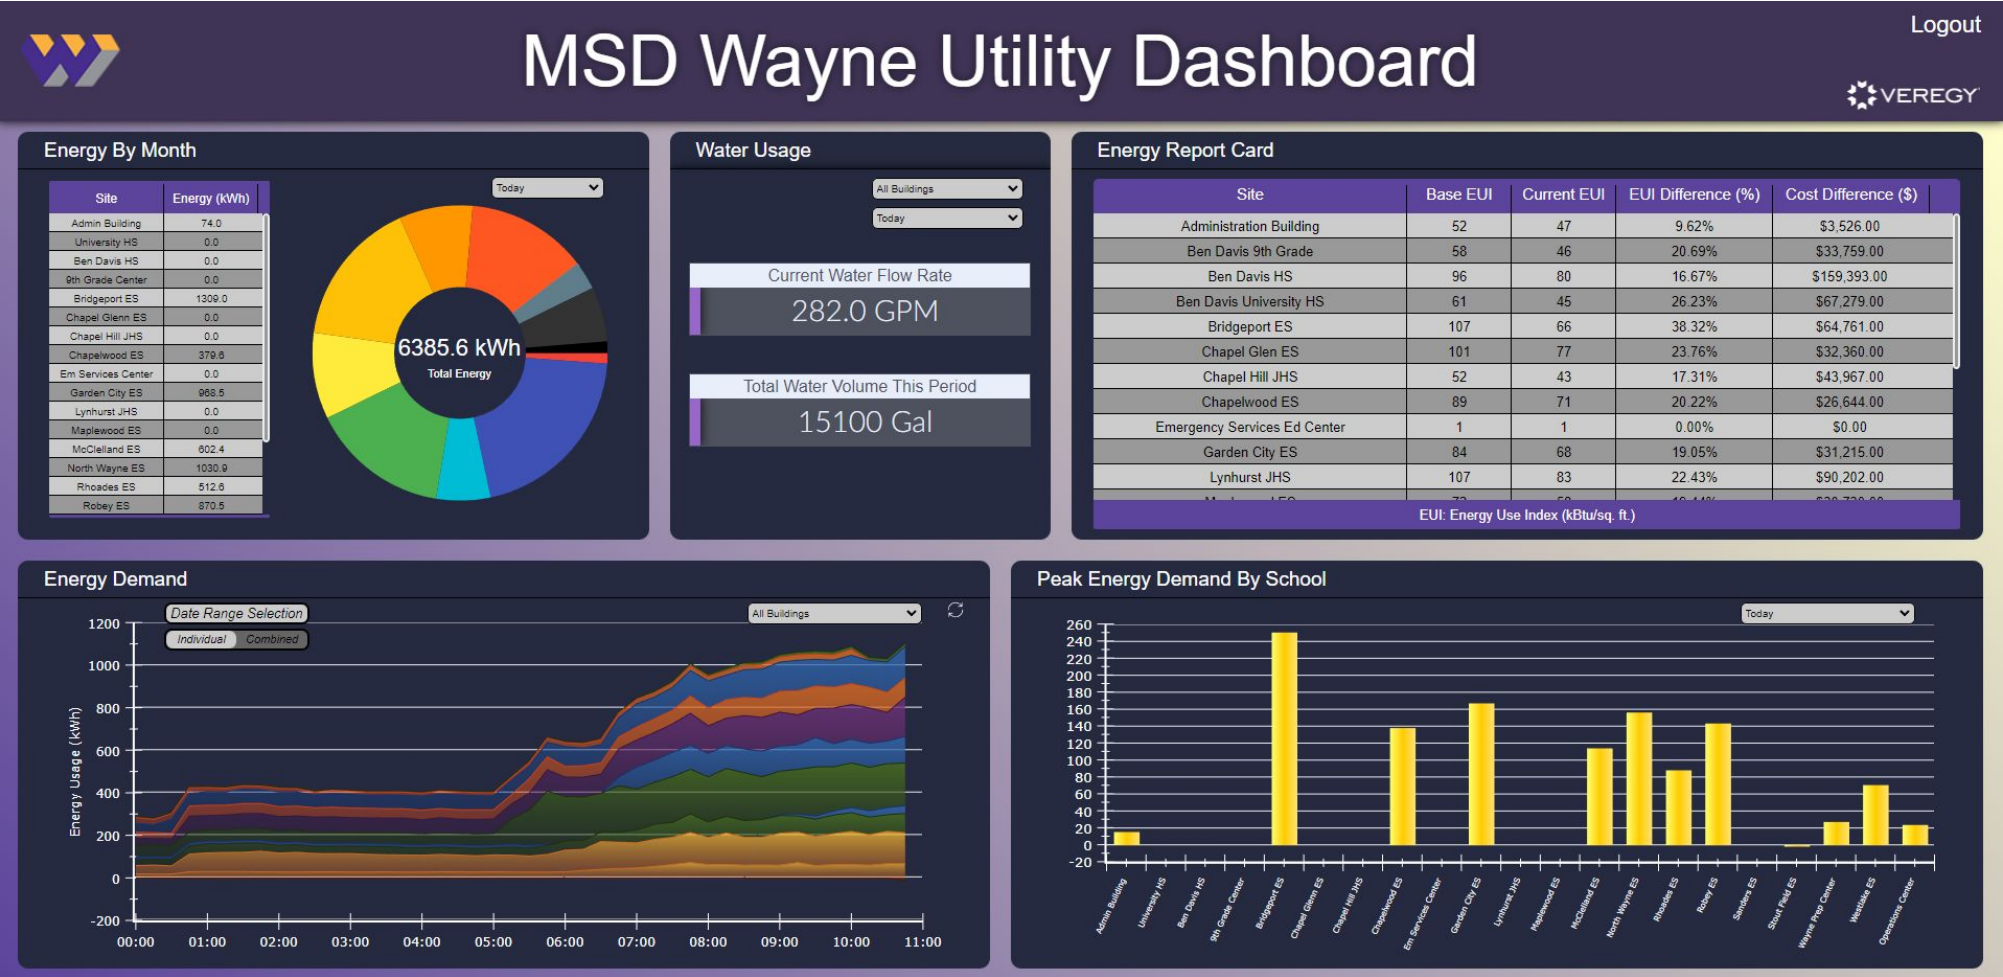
MSD Wayne Utility Dashboard

Logout

VEREGY

Energy By Month

| Site | Energy (kWh) |
|---|---|
| Admin Building | 74.0 |
| University HS | 0.0 |
| Ben Davis HS | 0.0 |
| 9th Grade Center | 0.0 |
| Bridgeport ES | 1309.0 |
| Chapel Glenn ES | 0.0 |
| Chapel Hill JHS | 0.0 |
| Chapelwood ES | 379.6 |
| Em Services Center | 0.0 |
| Garden City ES | 968.5 |
| Lynhurst JHS | 0.0 |
| Maplewood ES | 0.0 |
| McClelland ES | 602.4 |
| North Wayne ES | 1030.9 |
| Rhoades ES | 512.6 |
| Robey ES | 870.5 |

Today

6385.6 kWh
Total Energy

Water Usage

All Buildings

Today

Current Water Flow Rate
282.0 GPM

Total Water Volume This Period
15100 Gal

Energy Report Card

| Site | Base EUI | Current EUI | EUI Difference (%) | Cost Difference ($) |
|---|---|---|---|---|
| Administration Building | 52 | 47 | 9.62% | $3,526.00 |
| Ben Davis 9th Grade | 58 | 46 | 20.69% | $33,759.00 |
| Ben Davis HS | 96 | 80 | 16.67% | $159,393.00 |
| Ben Davis University HS | 61 | 45 | 26.23% | $67,279.00 |
| Bridgeport ES | 107 | 66 | 38.32% | $64,761.00 |
| Chapel Glen ES | 101 | 77 | 23.76% | $32,360.00 |
| Chapel Hill JHS | 52 | 43 | 17.31% | $43,967.00 |
| Chapelwood ES | 89 | 71 | 20.22% | $26,644.00 |
| Emergency Services Ed Center | 1 | 1 | 0.00% | $0.00 |
| Garden City ES | 84 | 68 | 19.05% | $31,215.00 |
| Lynhurst JHS | 107 | 83 | 22.43% | $90,202.00 |

EUI: Energy Use Index (kBtu/sq. ft.)

Energy Demand

Date Range Selection
Individual Combined

All Buildings

Energy Usage (kWh)
1200 1000 800 600 400 200 0 -200
00:00 01:00 02:00 03:00 04:00 05:00 06:00 07:00 08:00 09:00 10:00 11:00

Peak Energy Demand By School

Today

260 240 220 200 180 160 140 120 100 80 60 40 20 0 -20

Admin Building, University HS, Ben Davis HS, 9th Grade Center, Bridgeport ES, Chapel Glenn ES, Chapel Hill JHS, Chapelwood ES, Em Services Center, Garden City ES, Lynhurst JHS, Maplewood ES, McClelland ES, North Wayne ES, Rhoades ES, Robey ES, Sanders ES, Stout Field ES, Wayne Prep Center, Westlake ES, Operations Center